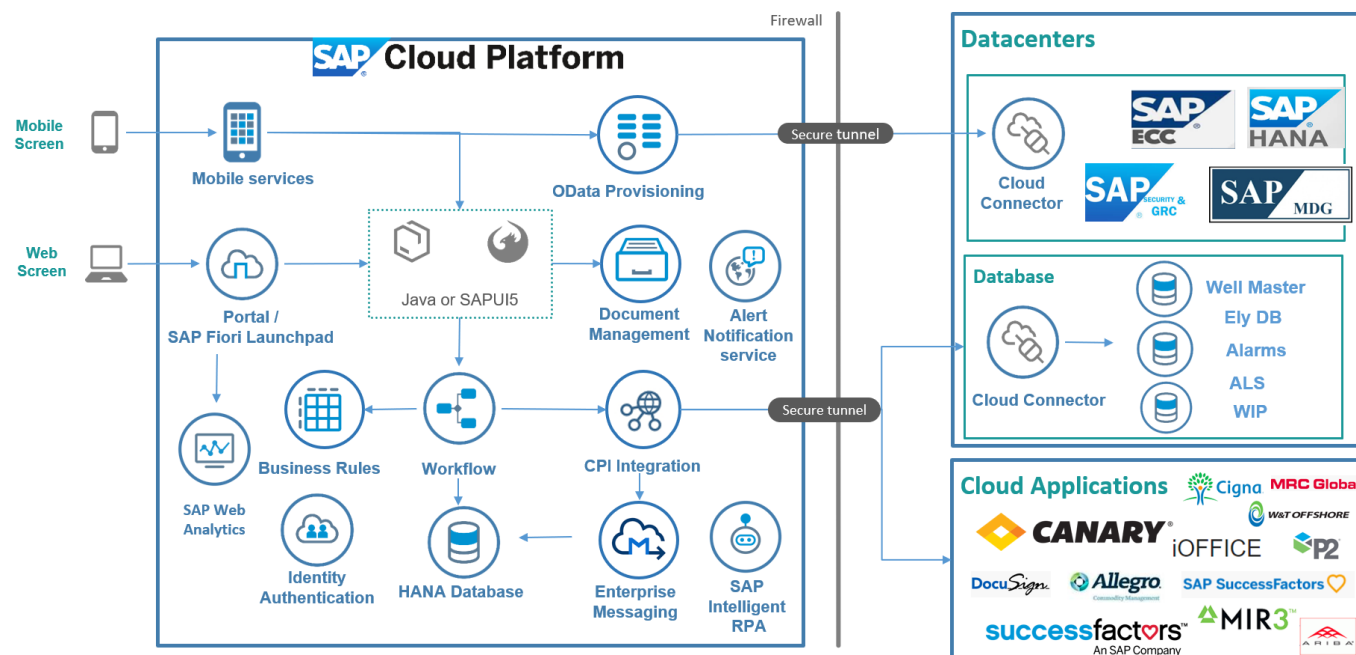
Firewall

SAP Cloud Platform

Mobile Screen

Mobile services

OData Provisioning

Secure tunnel

Web Screen

Java or SAPUI5

Portal / SAP Fiori Launchpad

Document Management

Alert Notification service

SAP Web Analytics

Business Rules

Workflow

CPI Integration

Secure tunnel

Identity Authentication

HANA Database

Enterprise Messaging

SAP Intelligent RPA

Datacenters

Cloud Connector

SAP ECC

SAP HANA

SAP SECURITY & GRC

SAP MDG

Database

Cloud Connector

Well Master

Ely DB

Alarms

ALS

WIP

Cloud Applications

Cigna

MRC Globa

W&T OFFSHORE

CANARY

iOFFICE

P2

DocuSign

Allegro Commodity Management

SAP SuccessFactors

MIR3

successfactors An SAP Company

ARIBA